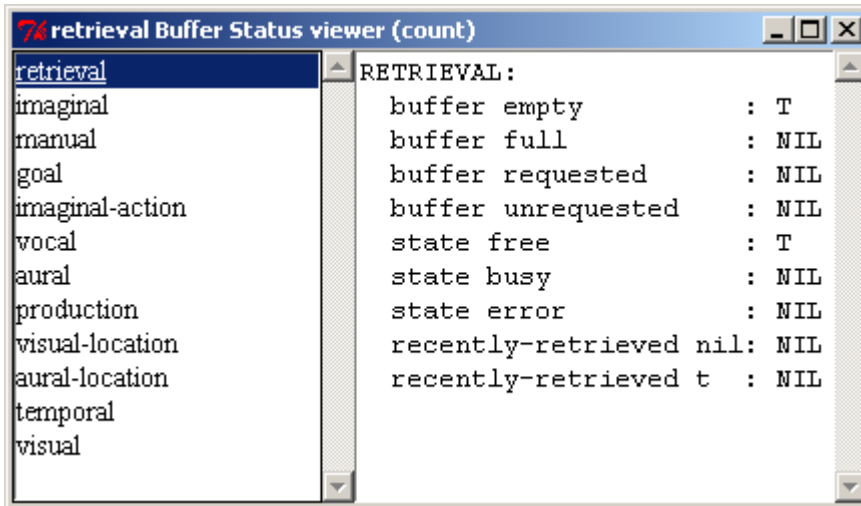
retrieval Buffer Status viewer (count)

retrieval
imaginal
manual
goal
imaginal-action
vocal
aural
production
visual-location
aural-location
temporal
visual

RETRIEVAL:
buffer empty : T
buffer full : NIL
buffer requested : NIL
buffer unrequested : NIL
state free : T
state busy : NIL
state error : NIL
recently-retrieved nil: NIL
recently-retrieved t : NIL